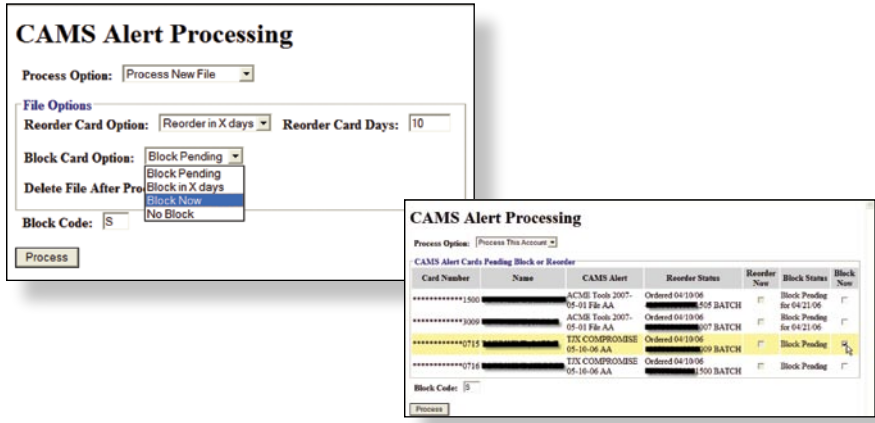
CAMS Alert Processing

Process Option: Process New File

File Options

Reorder Card Option: Reorder in X days Reorder Card Days: 10

Block Card Option: Block Pending

Block Pending
Block in X days
Block Now
No Block

Delete File After Pro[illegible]

Block Code: S

Process

CAMS Alert Processing

Process Option: Process This Account

CAMS Alert Cards Pending Block or Reorder

| Card Number | Name | CAMS Alert | Reorder Status | Reorder Now | Block Status | Block Now |
|---|---|---|---|---|---|---|
| \*\*\*\*\*\*\*\*\*\*\*\*1500 | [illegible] | ACME Tools 2007-05-01 File AA | Ordered 04/10/06 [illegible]505 BATCH | | Block Pending for 04/21/06 | |
| \*\*\*\*\*\*\*\*\*\*\*\*3009 | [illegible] | ACME Tools 2007-05-01 File AA | Ordered 04/10/06 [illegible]007 BATCH | | Block Pending for 04/21/06 | |
| \*\*\*\*\*\*\*\*\*\*\*\*0715 | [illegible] | TJX COMPROMISE 05-10-06 AA | Ordered 04/10/06 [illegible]009 BATCH | | Block Pending | |
| \*\*\*\*\*\*\*\*\*\*\*\*0716 | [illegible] | TJX COMPROMISE 05-10-06 AA | Ordered 04/10/06 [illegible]1500 BATCH | | Block Pending | |

Block Code: S

Process